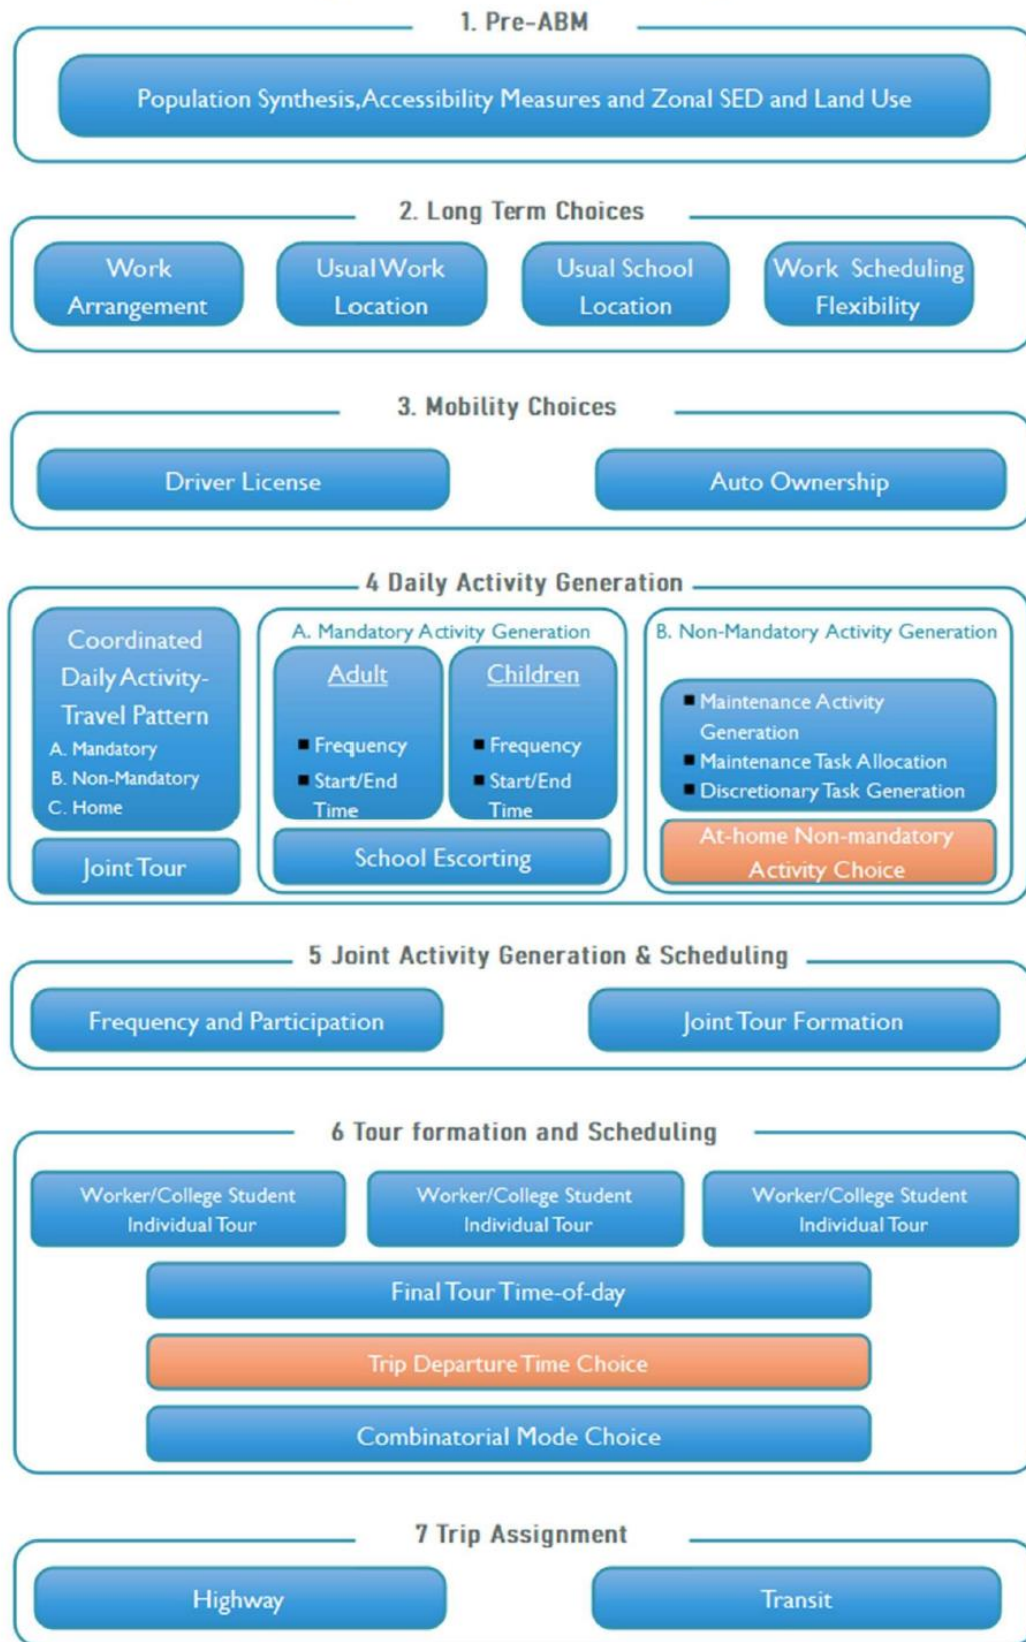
1. Pre-ABM

Population Synthesis,Accessibility Measures and Zonal SED and Land Use

2. Long Term Choices

Work Arrangement

Usual Work Location

Usual School Location

Work Scheduling Flexibility

3. Mobility Choices

Driver License

Auto Ownership

4 Daily Activity Generation

Coordinated Daily Activity-Travel Pattern
A. Mandatory
B. Non-Mandatory
C. Home

Joint Tour

A. Mandatory Activity Generation

Adult
■ Frequency
■ Start/End Time

Children
■ Frequency
■ Start/End Time

School Escorting

B. Non-Mandatory Activity Generation

■ Maintenance Activity Generation
■ Maintenance Task Allocation
■ Discretionary Task Generation

At-home Non-mandatory Activity Choice

5 Joint Activity Generation & Scheduling

Frequency and Participation

Joint Tour Formation

6 Tour formation and Scheduling

Worker/College Student Individual Tour

Worker/College Student Individual Tour

Worker/College Student Individual Tour

Final Tour Time-of-day

Trip Departure Time Choice

Combinatorial Mode Choice

7 Trip Assignment

Highway

Transit